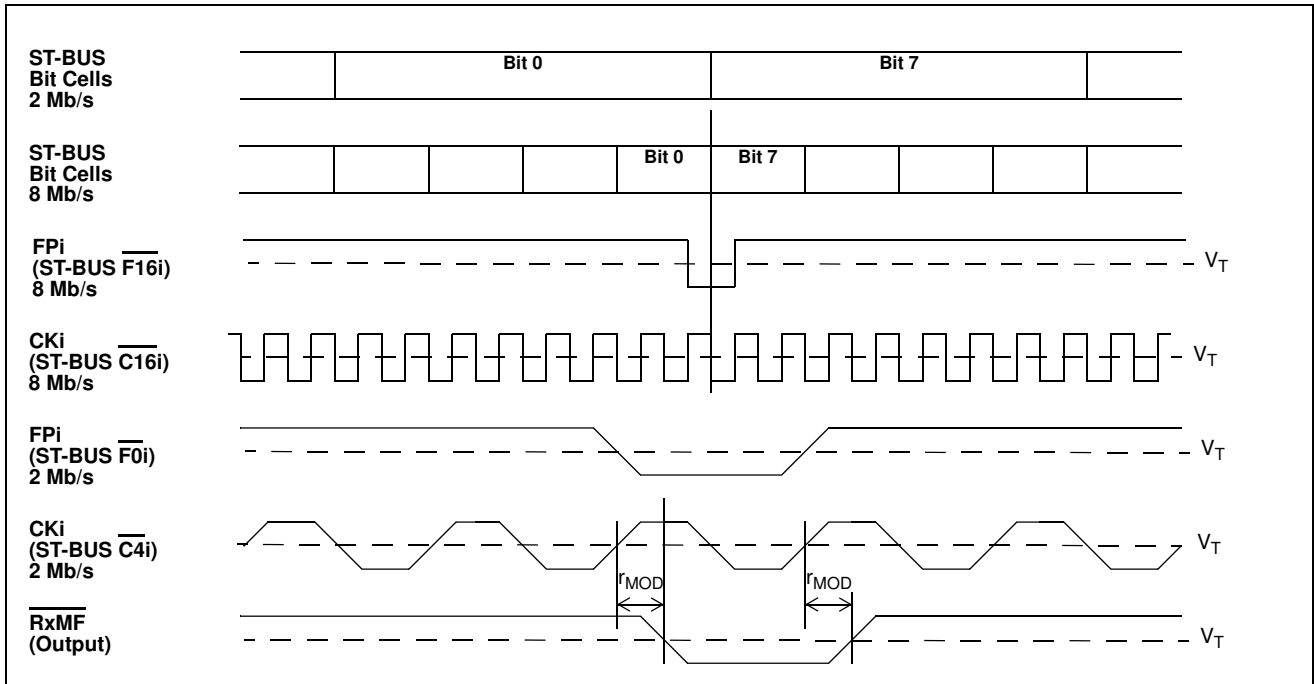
ST-BUS Bit Cells 2 Mb/s

Bit 0

Bit 7

ST-BUS Bit Cells 8 Mb/s

Bit 0

Bit 7

FPi (ST-BUS $\overline{F16i}$) 8 Mb/s

$V_T$

CKi (ST-BUS $\overline{C16i}$) 8 Mb/s

$V_T$

FPi (ST-BUS $\overline{F0i}$) 2 Mb/s

$V_T$

CKi (ST-BUS $\overline{C4i}$) 2 Mb/s

$V_T$

$r_{MOD}$

$r_{MOD}$

$\overline{RxMF}$ (Output)

$V_T$